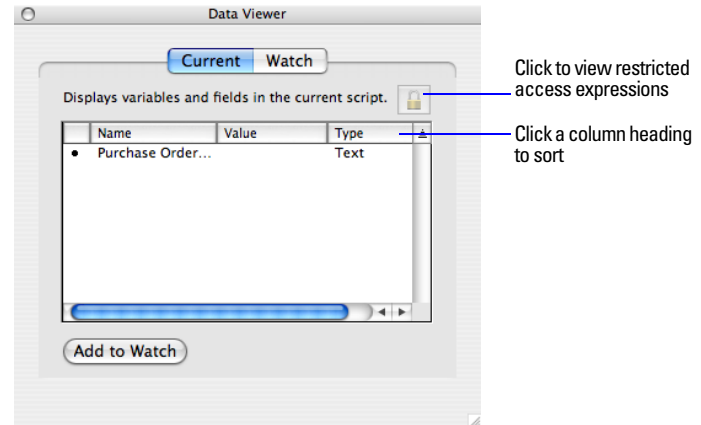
Data Viewer

Current Watch

Displays variables and fields in the current script.

| | Name | Value | Type |
|---|---|---|---|
| • | Purchase Order... | | Text |

Add to Watch

Click to view restricted access expressions

Click a column heading to sort